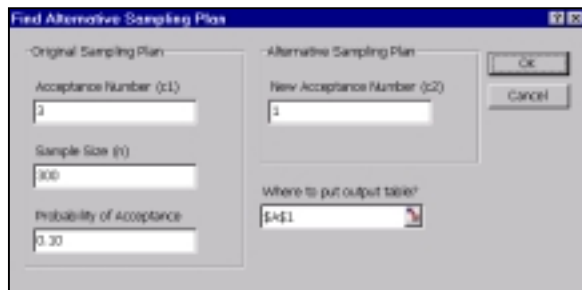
Find Alternative Sampling Plan

Original Sampling Plan

Acceptance Number (c1)

3

Sample Size (n)

300

Probability of Acceptance

0.10

Alternative Sampling Plan

New Acceptance Number (c2)

1

Where to put output table?

$A$1

OK

Cancel